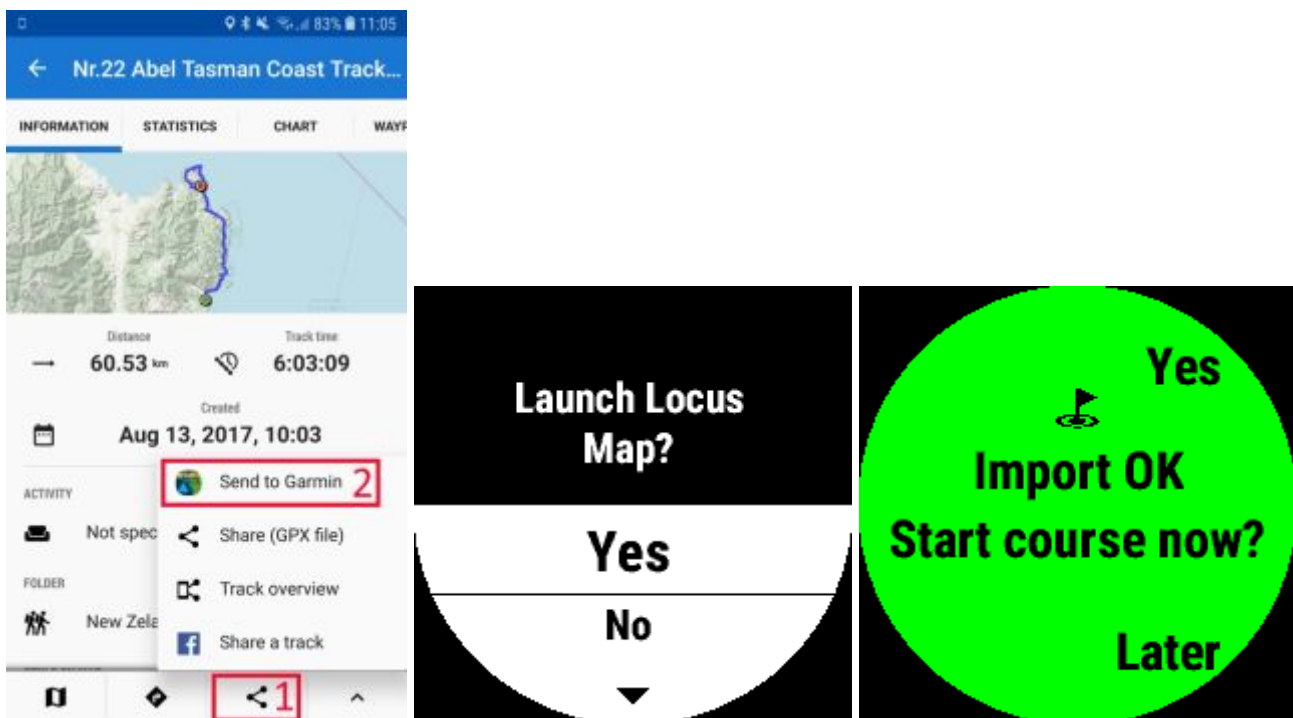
83% 11:05

Nr.22 Abel Tasman Coast Track...

INFORMATION STATISTICS CHART WAYP

Distance
60.53 km

Track time
6:03:09

Created
Aug 13, 2017, 10:03

ACTIVITY
Not spec

FOLDER
New Zela

Send to Garmin 2
Share (GPX file)
Track overview
Share a track

1

Launch Locus Map?

Yes
No

Yes
Import OK
Start course now?
Later